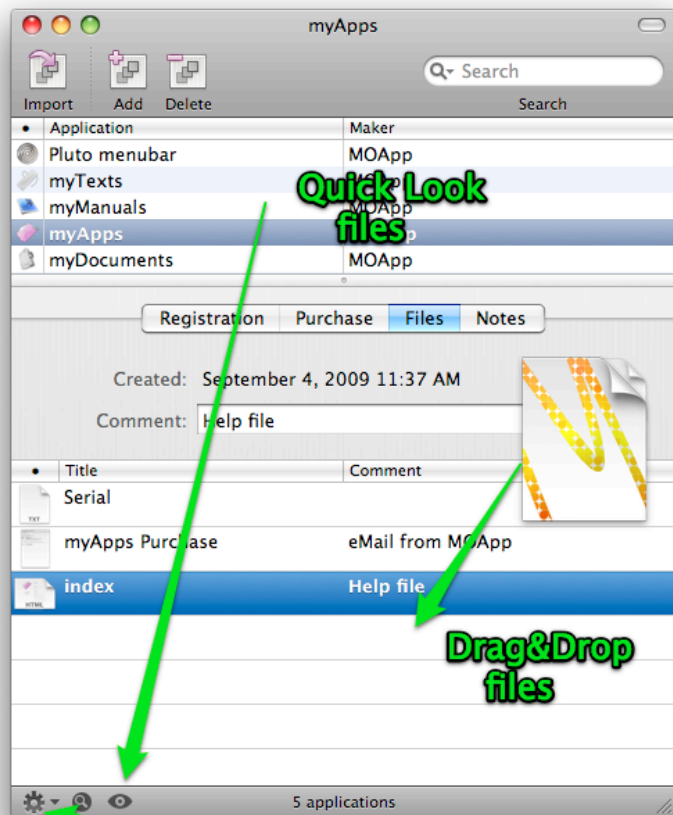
myApps

Import Add Delete

Search

Search

| • | Application | Maker |
|---|---|---|
| | Pluto menubar | MOApp |
| | myTexts | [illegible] |
| | myManuals | MOApp |
| | myApps | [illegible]p |
| | myDocuments | MOApp |

Quick Look files

Registration Purchase Files Notes

Created: September 4, 2009 11:37 AM

Comment: Help file

| • | Title | Comment |
|---|---|---|
| | Serial | |
| | myApps Purchase | eMail from MOApp |
| | index | Help file |

TXT

HTML

Drag&Drop files

5 applications